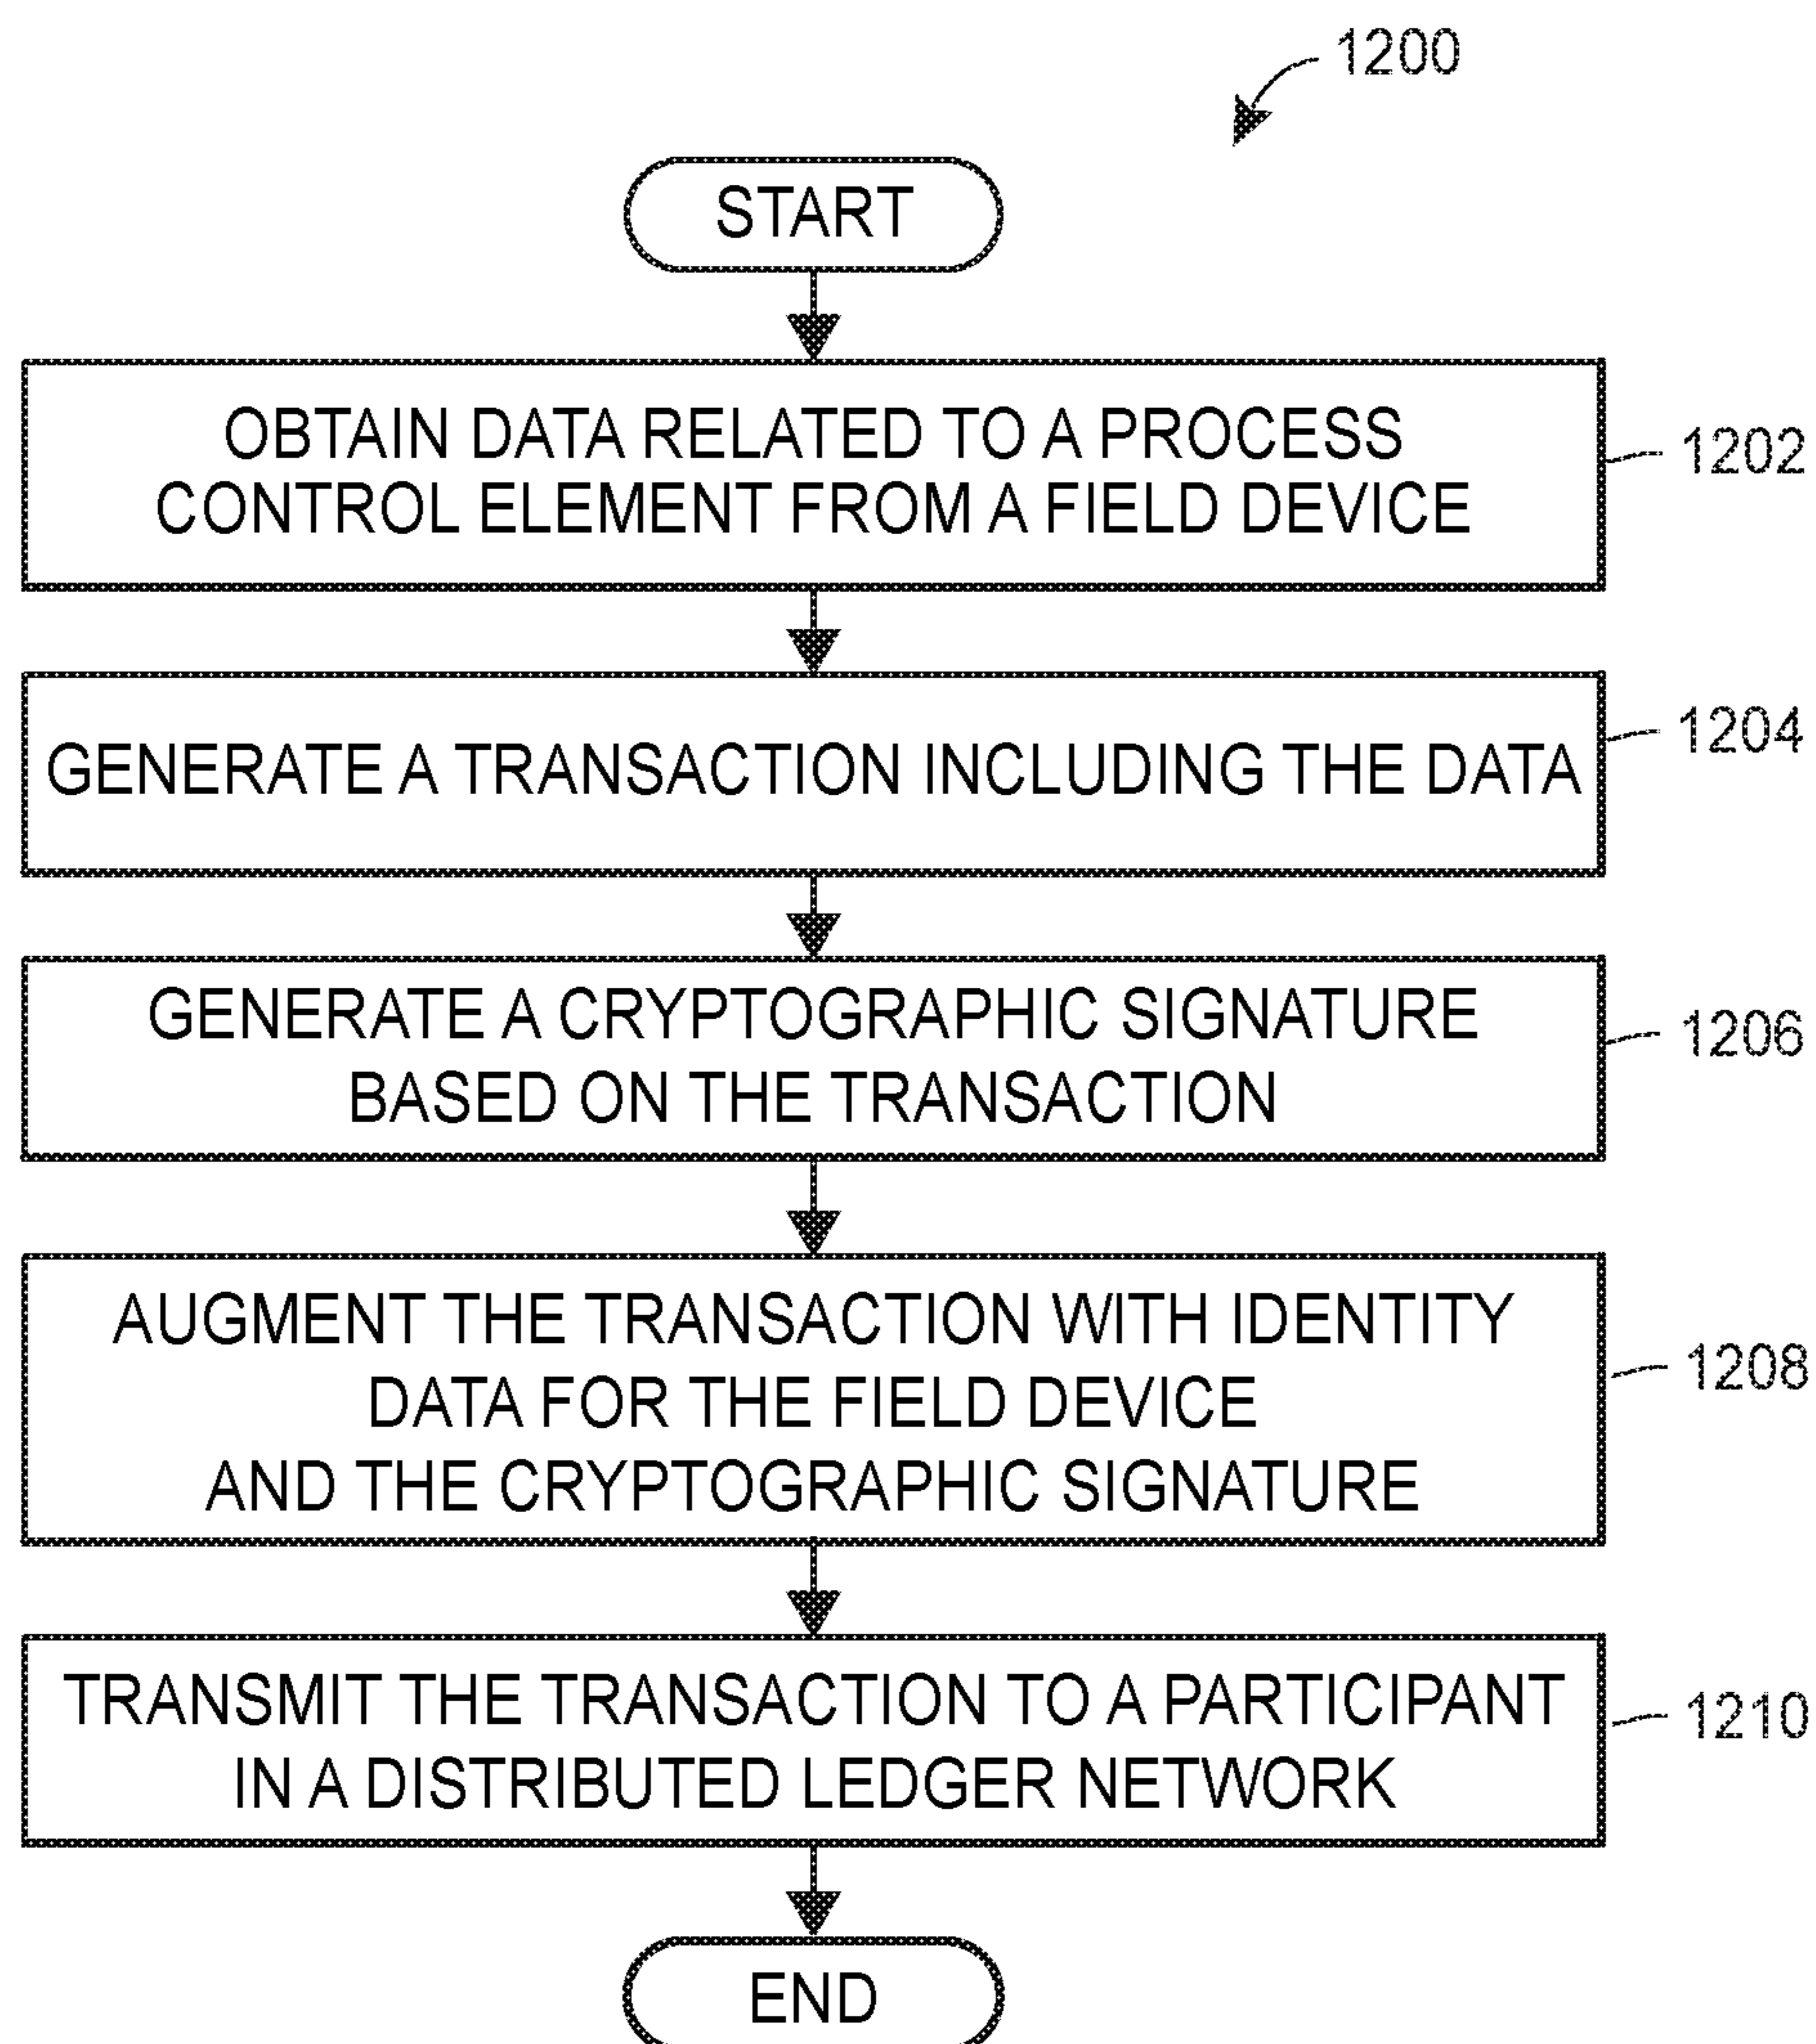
1200

START

OBTAIN DATA RELATED TO A PROCESS CONTROL ELEMENT FROM A FIELD DEVICE

1202

GENERATE A TRANSACTION INCLUDING THE DATA

1204

GENERATE A CRYPTOGRAPHIC SIGNATURE BASED ON THE TRANSACTION

1206

AUGMENT THE TRANSACTION WITH IDENTITY DATA FOR THE FIELD DEVICE AND THE CRYPTOGRAPHIC SIGNATURE

1208

TRANSMIT THE TRANSACTION TO A PARTICIPANT IN A DISTRIBUTED LEDGER NETWORK

1210

END